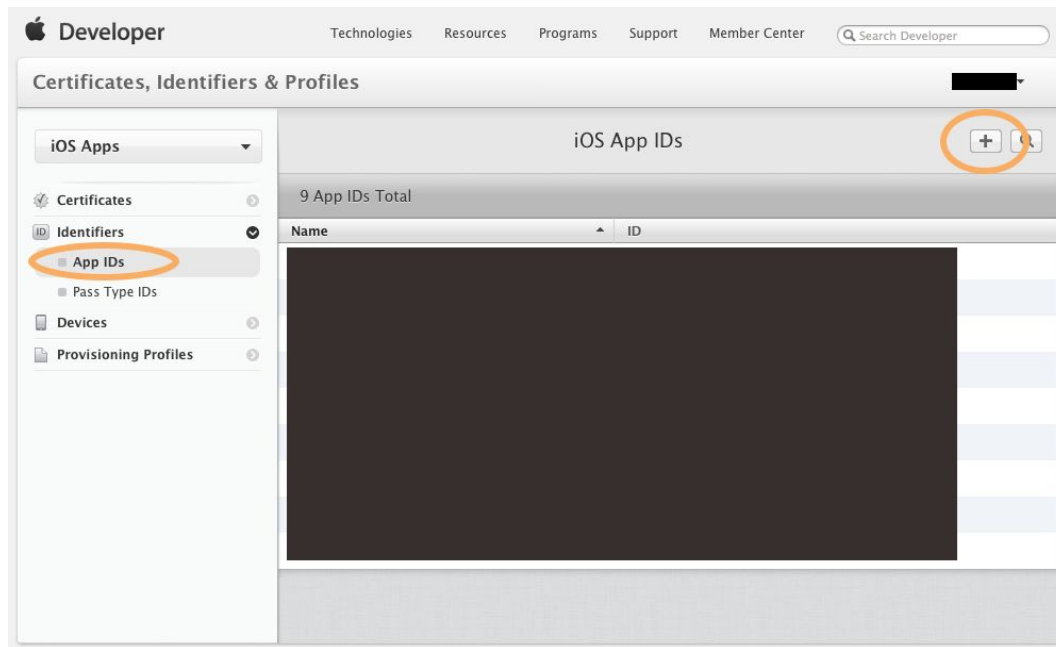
Developer

Technologies Resources Programs Support Member Center

Search Developer

Certificates, Identifiers & Profiles

iOS Apps

Certificates

ID Identifiers

App IDs

Pass Type IDs

Devices

Provisioning Profiles

iOS App IDs

+

9 App IDs Total

| Name | ID |
|---|---|